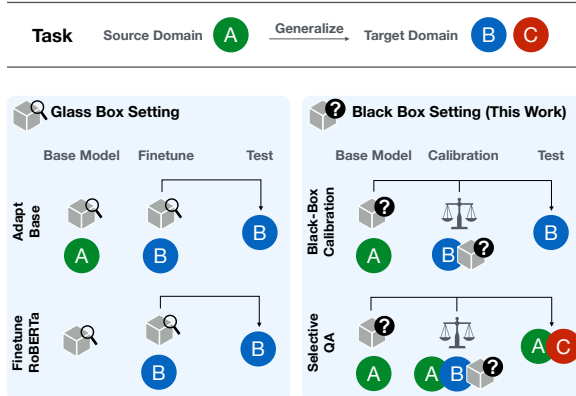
Task Source Domain A Generalize Target Domain B C

Glass Box Setting

Base Model Finetune Test

Adapt Base

A B B

Finetune RoBERTa

B B

Black Box Setting (This Work)

Base Model Calibration Test

Black-Box Calibration

A B B

Selective QA

A A B A C